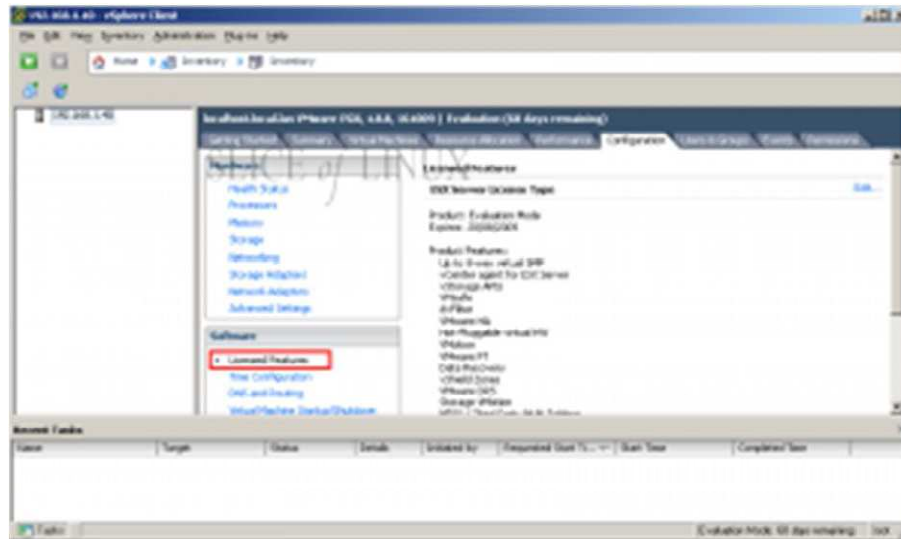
192.168.1.40 - vSphere Client

File Edit View Inventory Administration Plug-ins Help

Home Inventory Inventory

192.168.1.40

localhost.localdomain VMware ESX, 4.0.0, 164009 | Evaluation (58 days remaining)

Getting Started Summary Virtual Machines Resource Allocation Performance Configuration Users & Groups Events Permissions

Hardware

Health Status
Processors
Memory
Storage
Networking
Storage Adapters
Network Adapters
Advanced Settings

Software

Licensed Features
Time Configuration
DNS and Routing
Virtual Machine Startup/Shutdown

Licensed Features

ESX Server License Type

Edit...

Product: Evaluation Mode
Expires: 2009/10/09

Product Features:
Up to 8-way virtual SMP
vCenter agent for ESX Server
vStorage APIs
VMsafe
dvFilter
VMware HA
Hot-Pluggable virtual HW
VMotion
VMware FT
Data Recovery
vShield Zones
VMware DRS
Storage VMotion
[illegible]

Recent Tasks

| Name | Target | Status | Details | Initiated by | Requested Start Ti... | Start Time | Completed Time |
|---|---|---|---|---|---|---|---|

Tasks

Evaluation Mode: 58 days remaining root